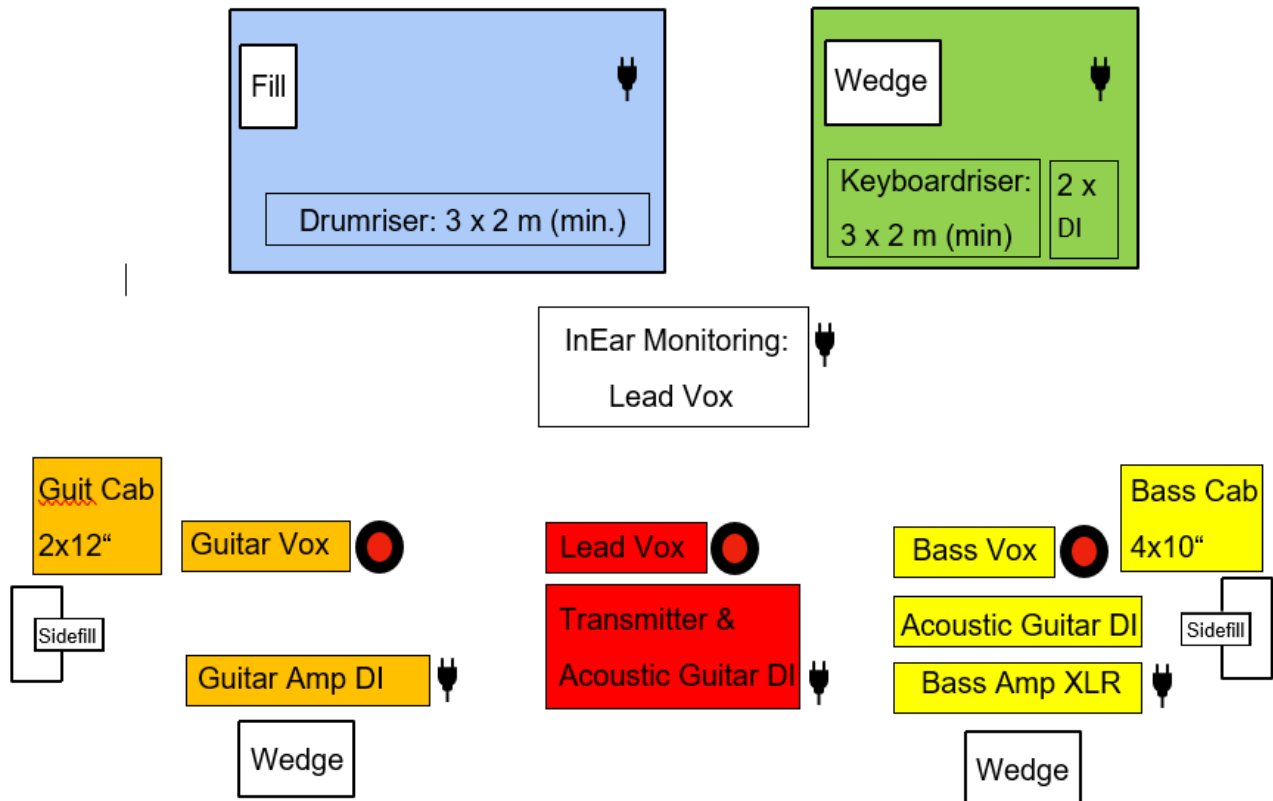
Fill

Drumriser: 3 x 2 m (min.)

Wedge

Keyboardriser: 3 x 2 m (min)

2 x DI

InEar Monitoring: Lead Vox

Guit Cab 2x12“

Guitar Vox

Sidefill

Guitar Amp DI

Wedge

Lead Vox

Transmitter & Acoustic Guitar DI

Bass Cab 4x10“

Bass Vox

Acoustic Guitar DI

Sidefill

Bass Amp XLR

Wedge